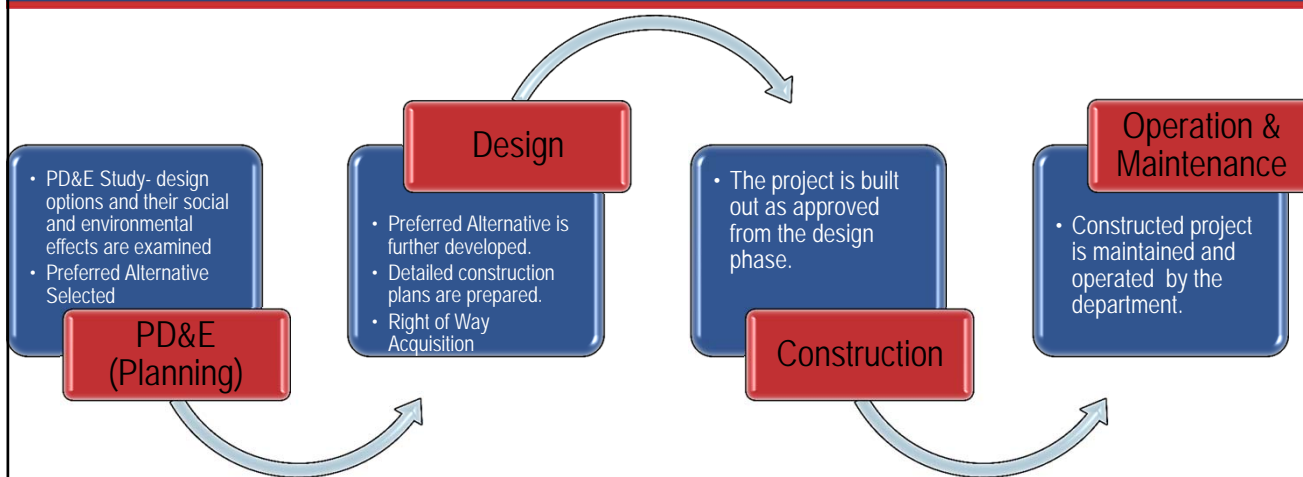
• PD&E Study- design options and their social and environmental effects are examined
• Preferred Alternative Selected

PD&E (Planning)

Design

• Preferred Alternative is further developed.
• Detailed construction plans are prepared.
• Right of Way Acquisition

• The project is built out as approved from the design phase.

Construction

Operation & Maintenance

• Constructed project is maintained and operated by the department.